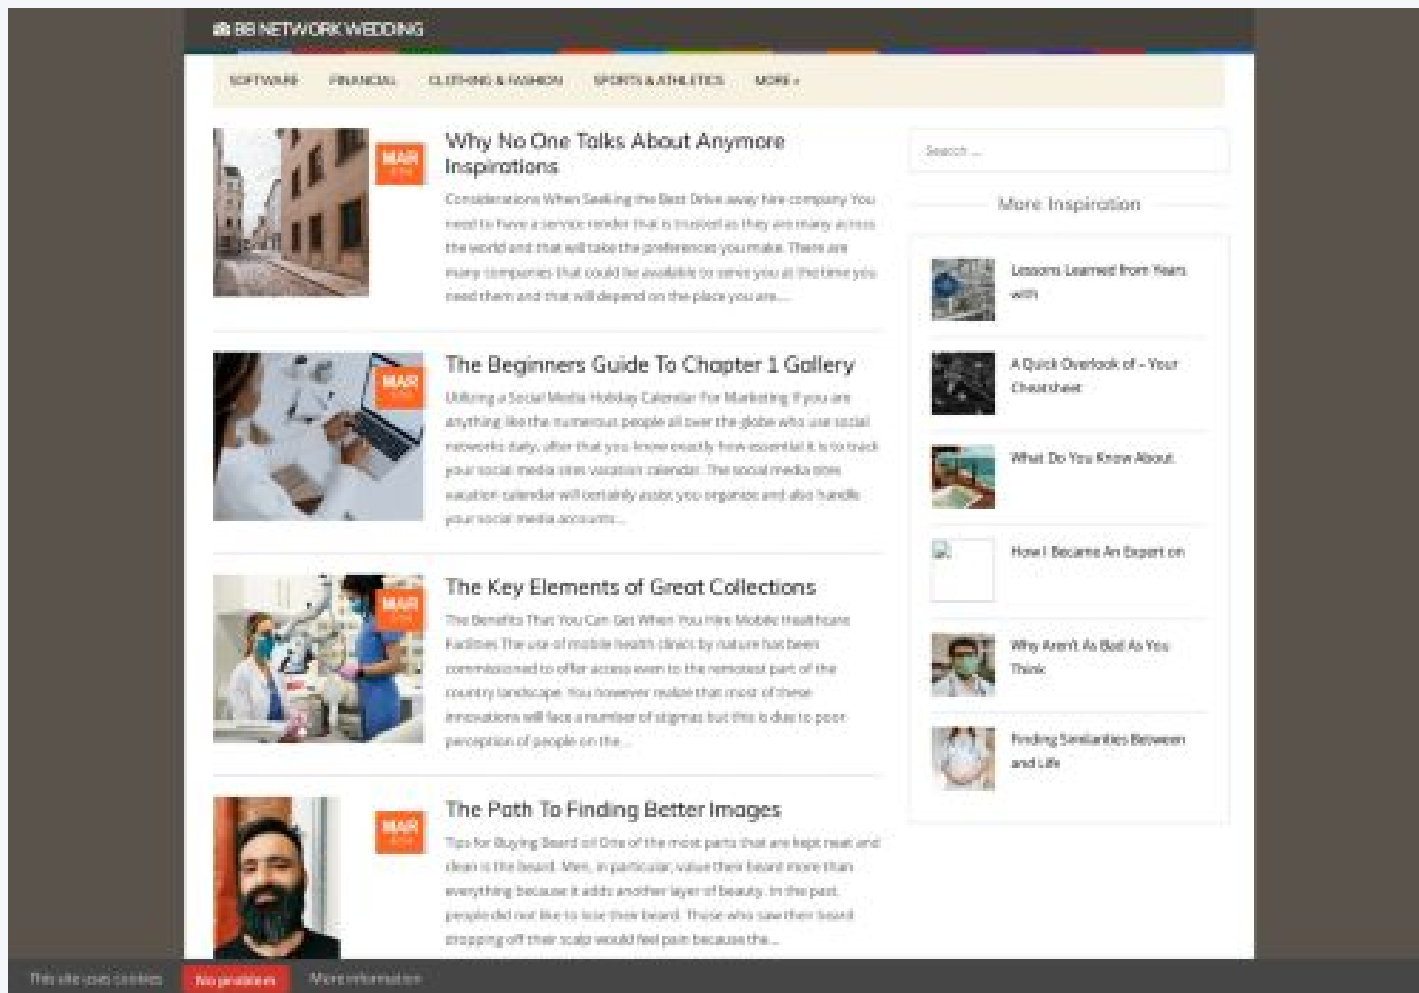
BB NETWORK WEDDING

SOFTWARE FINANCIAL CLOTHING & FASHION SPORTS & ATHLETICS MORE »

MAR

Why No One Talks About Anymore Inspirations

Considerations When Seeking the Best Drive away hire company You need to have a service render that is trusted as they are many across the world and that will take the preferences you make. There are many companies that could be available to serve you at the time you need them and that will depend on the place you are....

MAR

The Beginners Guide To Chapter 1 Gallery

Utilizing a Social Media Holiday Calendar For Marketing If you are anything like the numerous people all over the globe who use social networks daily, after that you know exactly how essential it is to track your social media sites vacation calendar. The social media sites vacation calendar will certainly assist you organize and also handle your social media accounts....

MAR

The Key Elements of Great Collections

The Benefits That You Can Get When You Hire Mobile Healthcare Facilities The use of mobile health clinics by nature has been commissioned to offer access even to the remotest part of the country landscape. You however realize that most of these innovations will face a number of stigmas but this is due to poor perception of people on the....

MAR

The Path To Finding Better Images

Tips for Buying Beard oil One of the most parts that are kept neat and clean is the beard. Men, in particular, value their beard more than everything because it adds another layer of beauty. In the past, people did not like to lose their beard. Those who saw their beard dropping off their scalp would feel pain because the....

Search ...

More Inspiration

Lessons Learned from Years with

A Quick Overlook of - Your Cheatsheet

What Do You Know About

How I Became An Expert on

Why Aren't As Bad As You Think

Finding Similarities Between and Life

This site uses cookies No problem More information